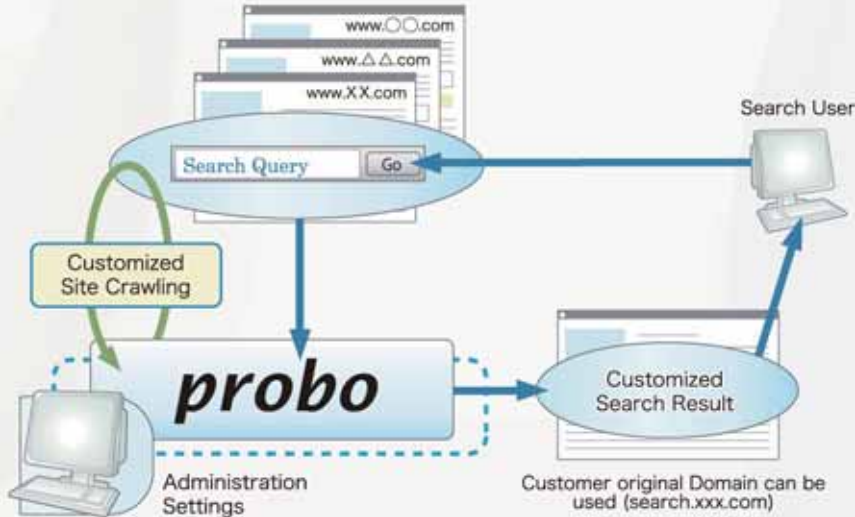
www.○○.com
www.△△.com
www.XX.com

Search User

Search Query
Go

Customized Site Crawling

probo

Customized Search Result

Administration Settings

Customer original Domain can be used (search.xxx.com)